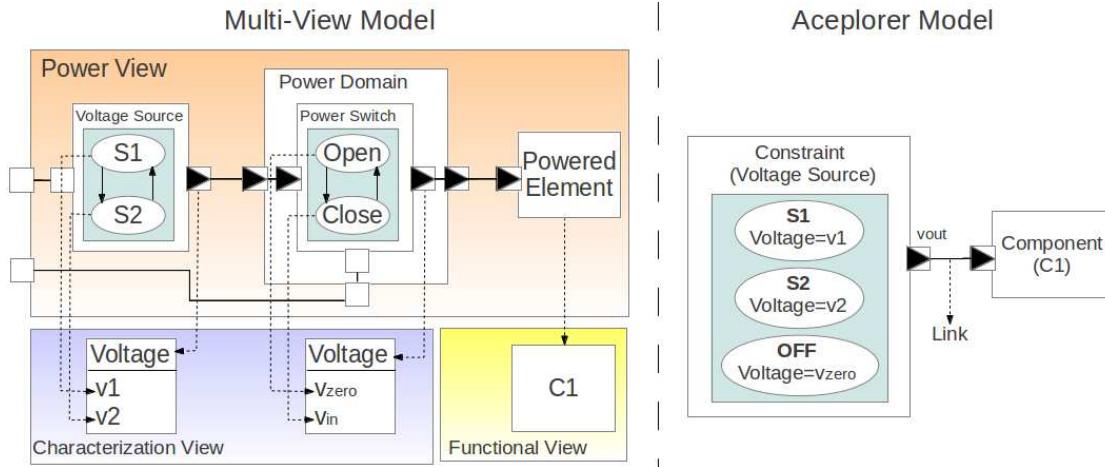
Multi-View Model

Power View

Voltage Source

S1

S2

Power Domain

Power Switch

Open

Close

Powered Element

Voltage

v1

v2

Characterization View

Voltage

$V_{zero}$

$V_{in}$

C1

Functional View

Aceplorer Model

Constraint (Voltage Source)

S1
Voltage=v1

S2
Voltage=v2

OFF
Voltage=$v_{zero}$

vout

Component (C1)

Link